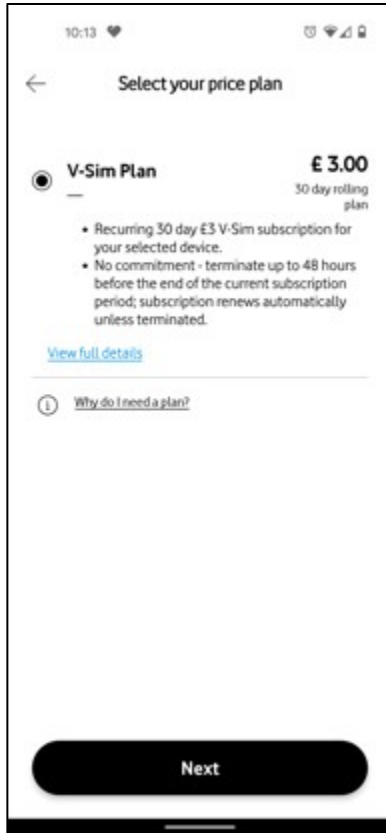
10:13

Select your price plan

V-Sim Plan

£ 3.00
30 day rolling plan

• Recurring 30 day £3 V-Sim subscription for your selected device.
• No commitment - terminate up to 48 hours before the end of the current subscription period; subscription renews automatically unless terminated.

View full details

Why do I need a plan?

Next